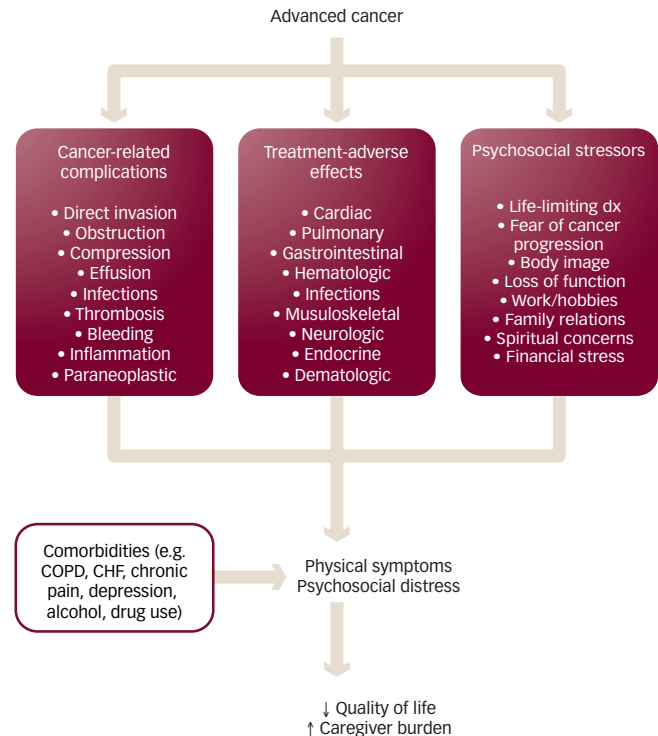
Advanced cancer

Cancer-related complications

• Direct invasion
• Obstruction
• Compression
• Effusion
• Infections
• Thrombosis
• Bleeding
• Inflammation
• Paraneoplastic

Treatment-adverse effects

• Cardiac
• Pulmonary
• Gastrointestinal
• Hematologic
• Infections
• Musuloskeletal
• Neurologic
• Endocrine
• Dematologic

Psychosocial stressors

• Life-limiting dx
• Fear of cancer progression
• Body image
• Loss of function
• Work/hobbies
• Family relations
• Spiritual concerns
• Financial stress

Comorbidities (e.g. COPD, CHF, chronic pain, depression, alcohol, drug use)

Physical symptoms
Psychosocial distress

↓ Quality of life
↑ Caregiver burden